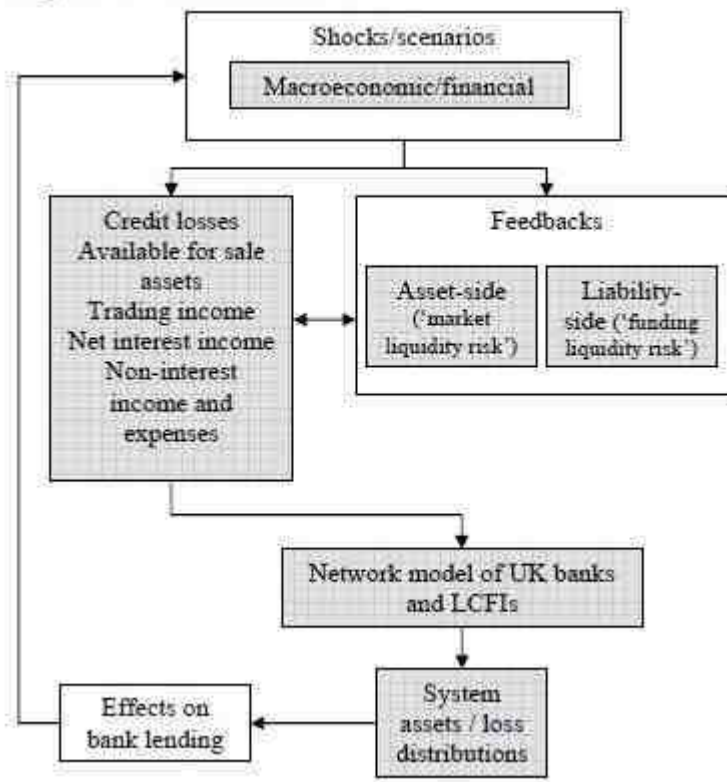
Shocks/scenarios

Macroeconomic/financial

Credit losses
Available for sale assets
Trading income
Net interest income
Non-interest income and expenses

Feedbacks

Asset-side ('market liquidity risk')

Liability-side ('funding liquidity risk')

Network model of UK banks and LCFIs

System assets / loss distributions

Effects on bank lending